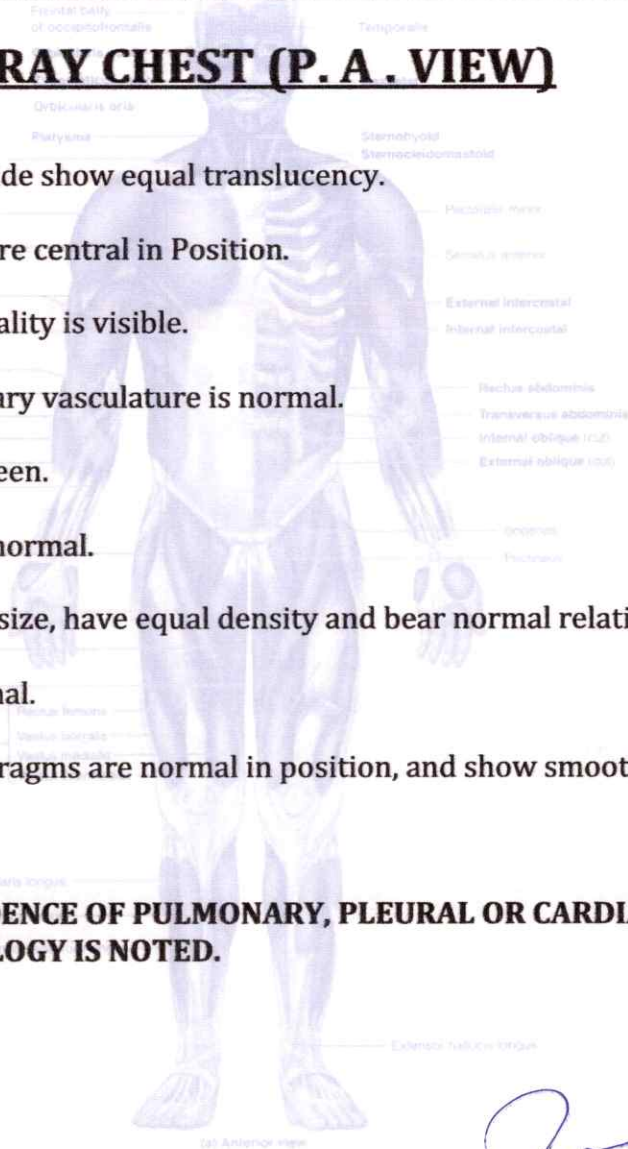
RAY CHEST (P. A . VIEW)

de show equal translucency.

re central in Position.

ality is visible.

ary vasculature is normal.

een.

normal.

size, have equal density and bear normal relati

al.

ragms are normal in position, and show smoot

ENCE OF PULMONARY, PLEURAL OR CARDI LOGY IS NOTED.

Frontal belly of occipitofrontalis

Temporalis

Orbicularis oris

Platysma

Sternohyoid

Sternocleidomastoid

Pectoralis minor

Serratus anterior

External intercostal

Internal intercostal

Rectus abdominis

Transversus abdominis

Internal oblique (cut)

External oblique (cut)

Rectus femoris

Vastus lateralis

Vastus medialis

Extensor hallucis longus

(a) Anterior view